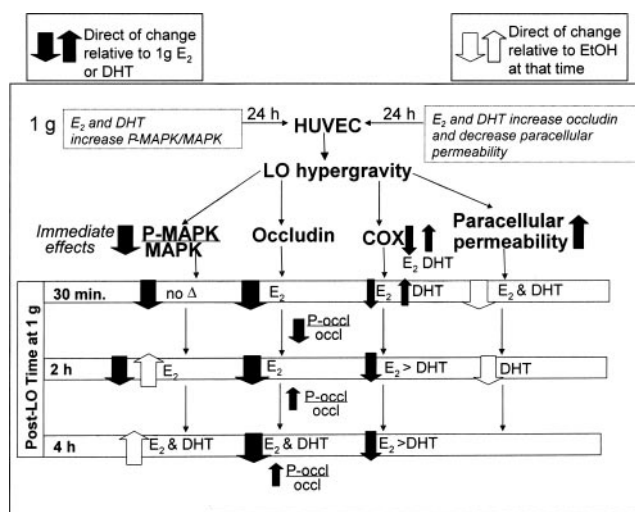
Direct of change relative to 1g $E_2$ or DHT

Direct of change relative to EtOH at that time

1 g

$E_2$ and DHT increase P-MAPK/MAPK

24 h

HUVEC

24 h

$E_2$ and DHT increase occludin and decrease paracellular permeability

LO hypergravity

Immediate effects

$\frac{\text{P-MAPK}}{\text{MAPK}}$

Occludin

COX

$E_2$ DHT

Paracellular permeability

Post-LO Time at 1 g

30 min.

no Δ

$E_2$

$E_2$

DHT

$E_2$ & DHT

$\frac{\text{P-occl}}{\text{occl}}$

2 h

$E_2$

$E_2$

$E_2$ > DHT

DHT

$\frac{\text{P-occl}}{\text{occl}}$

4 h

$E_2$ & DHT

$E_2$ & DHT

$E_2$ >DHT

$\frac{\text{P-occl}}{\text{occl}}$